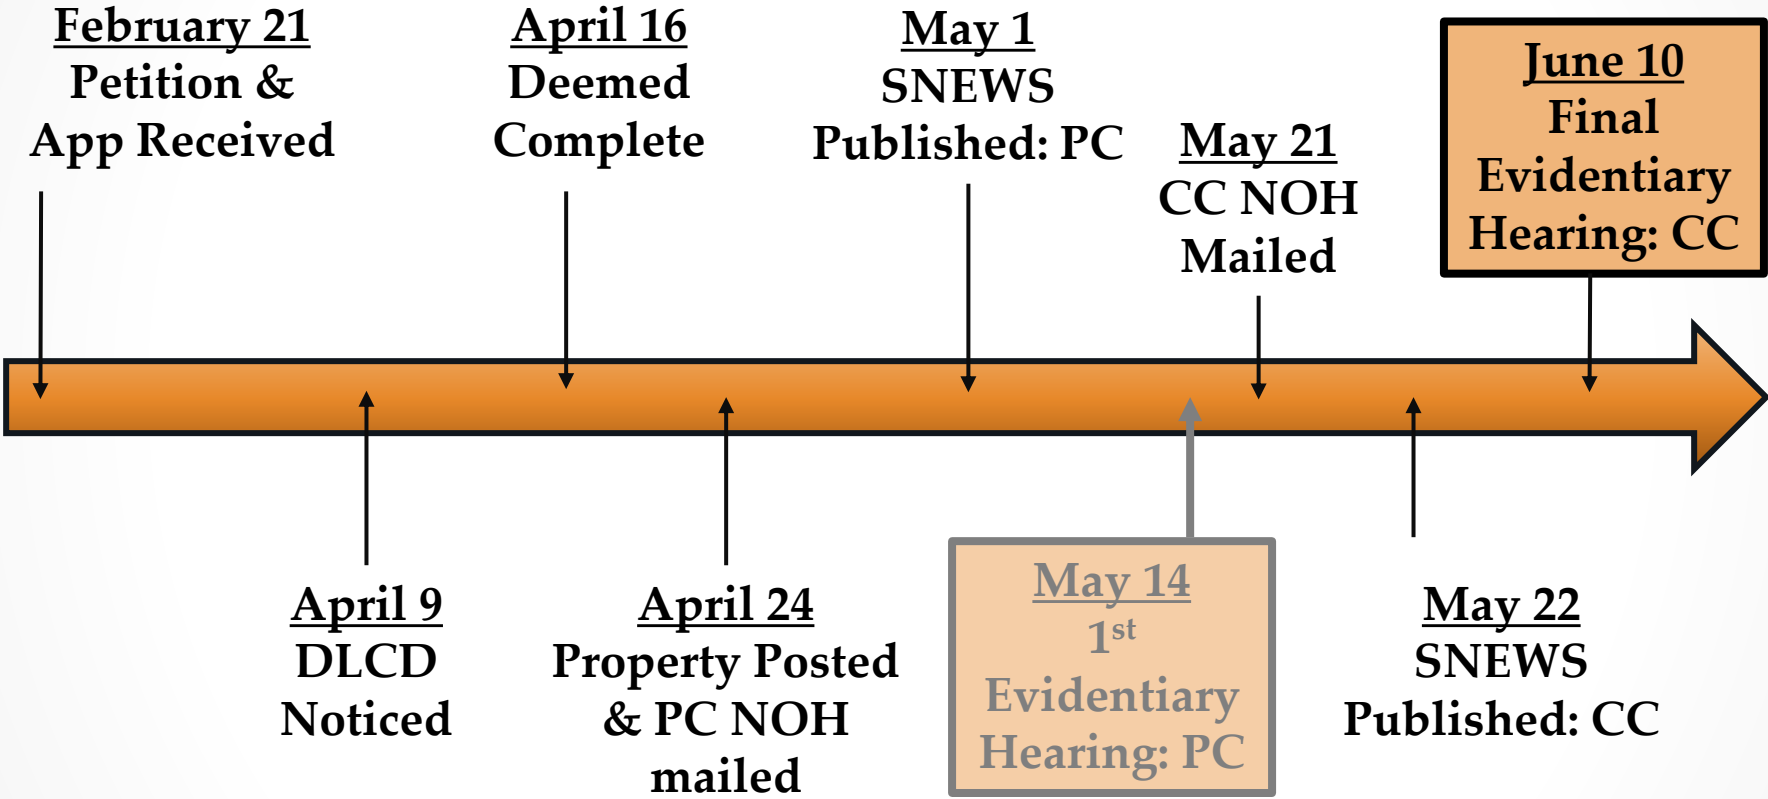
February 21
Petition & App Received

April 16
Deemed Complete

May 1
SNEWS Published: PC

May 21
CC NOH Mailed

June 10
Final Evidentiary Hearing: CC

April 9
DLCD Noticed

April 24
Property Posted & PC NOH mailed

May 14
1$^{st}$ Evidentiary Hearing: PC

May 22
SNEWS Published: CC